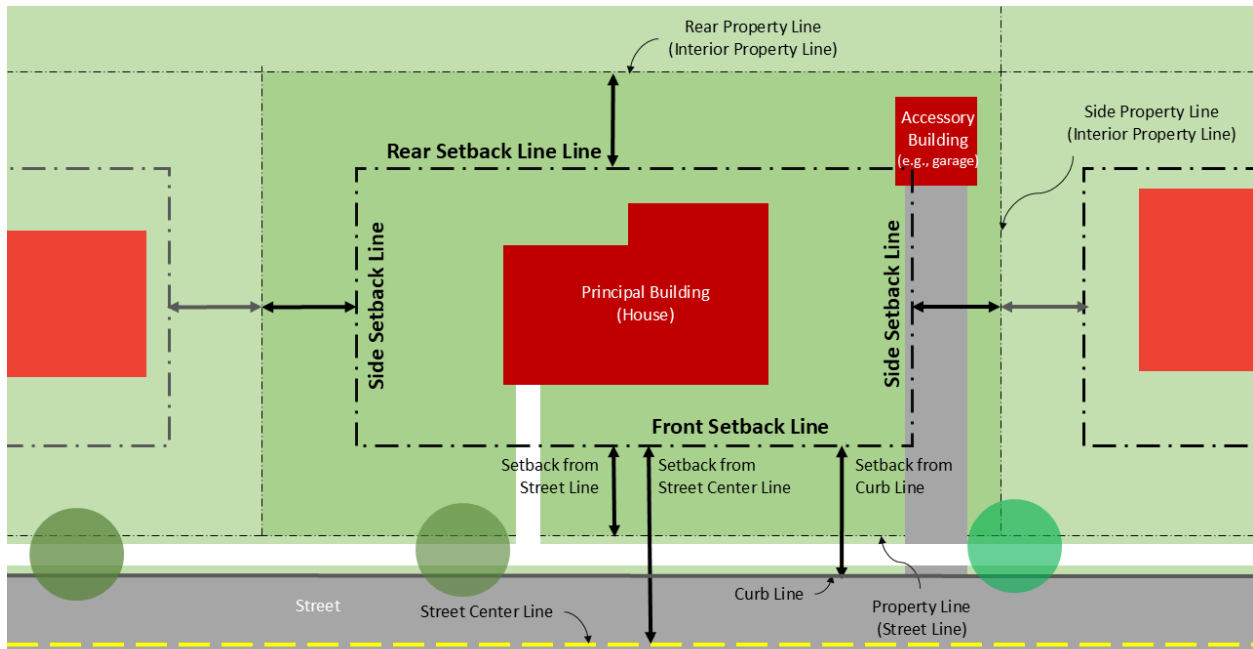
Rear Property Line
(Interior Property Line)

Rear Setback Line Line

Accessory Building
(e.g., garage)

Side Property Line
(Interior Property Line)

Side Setback Line

Principal Building
(House)

Side Setback Line

Front Setback Line

Setback from Street Line

Setback from Street Center Line

Setback from Curb Line

Street

Street Center Line

Curb Line

Property Line
(Street Line)